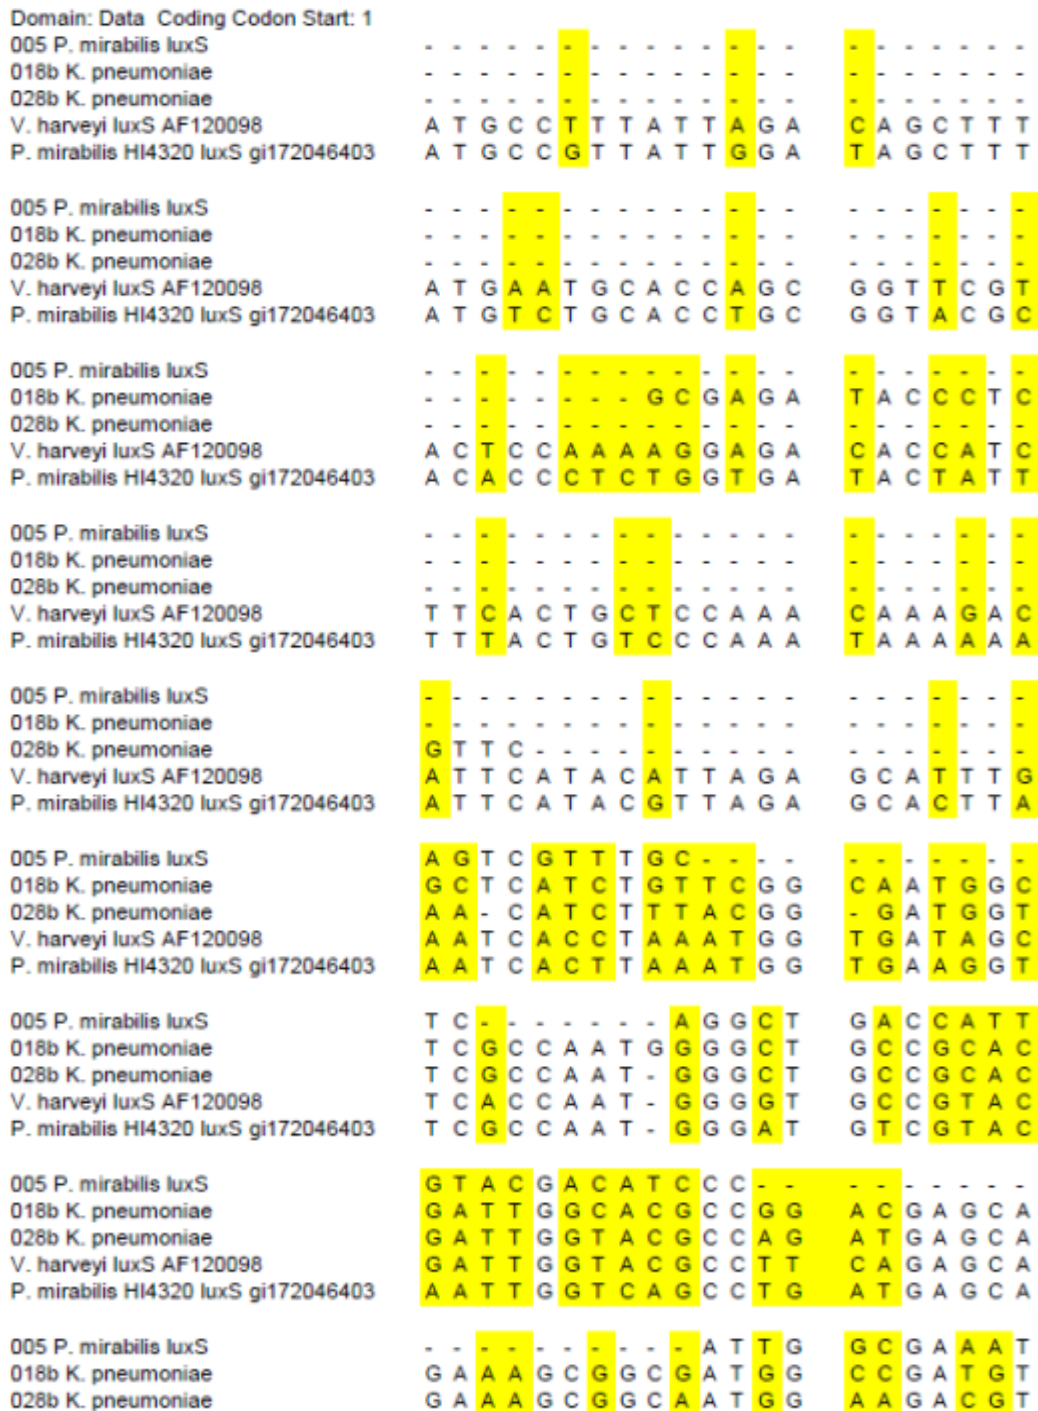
Domain: Data Coding Codon Start: 1

005 P. mirabilis luxS - - - - - - - - - - - - - - - - - - - - - -
018b K. pneumoniae - - - - - - - - - - - - - - - - - - - - - -
028b K. pneumoniae - - - - - - - - - - - - - - - - - - - - - -
V. harveyi luxS AF120098 A T G C C T T T A T T A G A C A G C T T T
P. mirabilis HI4320 luxS gi172046403 A T G C C G T T A T T G G A T A G C T T T

005 P. mirabilis luxS - - - - - - - - - - - - - - - - - - - - -
018b K. pneumoniae - - - - - - - - - - - - - - - - - - - - -
028b K. pneumoniae - - - - - - - - - - - - - - - - - - - - -
V. harveyi luxS AF120098 A T G A A T G C A C C A G C G G T T C G T
P. mirabilis HI4320 luxS gi172046403 A T G T C T G C A C C T G C G G T A C G C

005 P. mirabilis luxS - - - - - - - - - - - - - - - - - - - - -
018b K. pneumoniae - - - - - - - - G C G A G A T A C C C T C
028b K. pneumoniae - - - - - - - - - - - - - - - - - - - - -
V. harveyi luxS AF120098 A C T C C A A A A G G A G A C A C C A T C
P. mirabilis HI4320 luxS gi172046403 A C A C C C T C T G G T G A T A C T A T T

005 P. mirabilis luxS - - - - - - - - - - - - - - - - - - - - -
018b K. pneumoniae - - - - - - - - - - - - - - - - - - - - -
028b K. pneumoniae - - - - - - - - - - - - - - - - - - - - -
V. harveyi luxS AF120098 T T C A C T G C T C C A A A C A A A G A C
P. mirabilis HI4320 luxS gi172046403 T T T A C T G T C C C A A A T A A A A A A

005 P. mirabilis luxS - - - - - - - - - - - - - - - - - - - - -
018b K. pneumoniae - - - - - - - - - - - - - - - - - - - - -
028b K. pneumoniae G T T C - - - - - - - - - - - - - - - - -
V. harveyi luxS AF120098 A T T C A T A C A T T A G A G C A T T T G
P. mirabilis HI4320 luxS gi172046403 A T T C A T A C G T T A G A G C A C T T A

005 P. mirabilis luxS A G T C G T T T G C - - - - - - - - - - -
018b K. pneumoniae G C T C A T C T G T T C G G C A A T G G C
028b K. pneumoniae A A - C A T C T T T A C G G - G A T G G T
V. harveyi luxS AF120098 A A T C A C C T A A A T G G T G A T A G C
P. mirabilis HI4320 luxS gi172046403 A A T C A C T T A A A T G G T G A A G G T

005 P. mirabilis luxS T C - - - - - - - A G G C T G A C C A T T
018b K. pneumoniae T C G C C A A T G G G G C T G C C G C A C
028b K. pneumoniae T C G C C A A T - G G G C T G C C G C A C
V. harveyi luxS AF120098 T C A C C A A T - G G G G T G C C G T A C
P. mirabilis HI4320 luxS gi172046403 T C G C C A A T - G G G A T G T C G T A C

005 P. mirabilis luxS G T A C G A C A T C C C - - - - - - - - -
018b K. pneumoniae G A T T G G C A C G C C G G A C G A G C A
028b K. pneumoniae G A T T G G T A C G C C A G A T G A G C A
V. harveyi luxS AF120098 G A T T G G T A C G C C T T C A G A G C A
P. mirabilis HI4320 luxS gi172046403 A A T T G G T C A G C C T G A T G A G C A

005 P. mirabilis luxS - - - - - - - - - - A T T G G C G A A A T
018b K. pneumoniae G A A A G C G G C G A T G G C C G A T G T
028b K. pneumoniae G A A A G C G G C A A T G G A A G A C G T